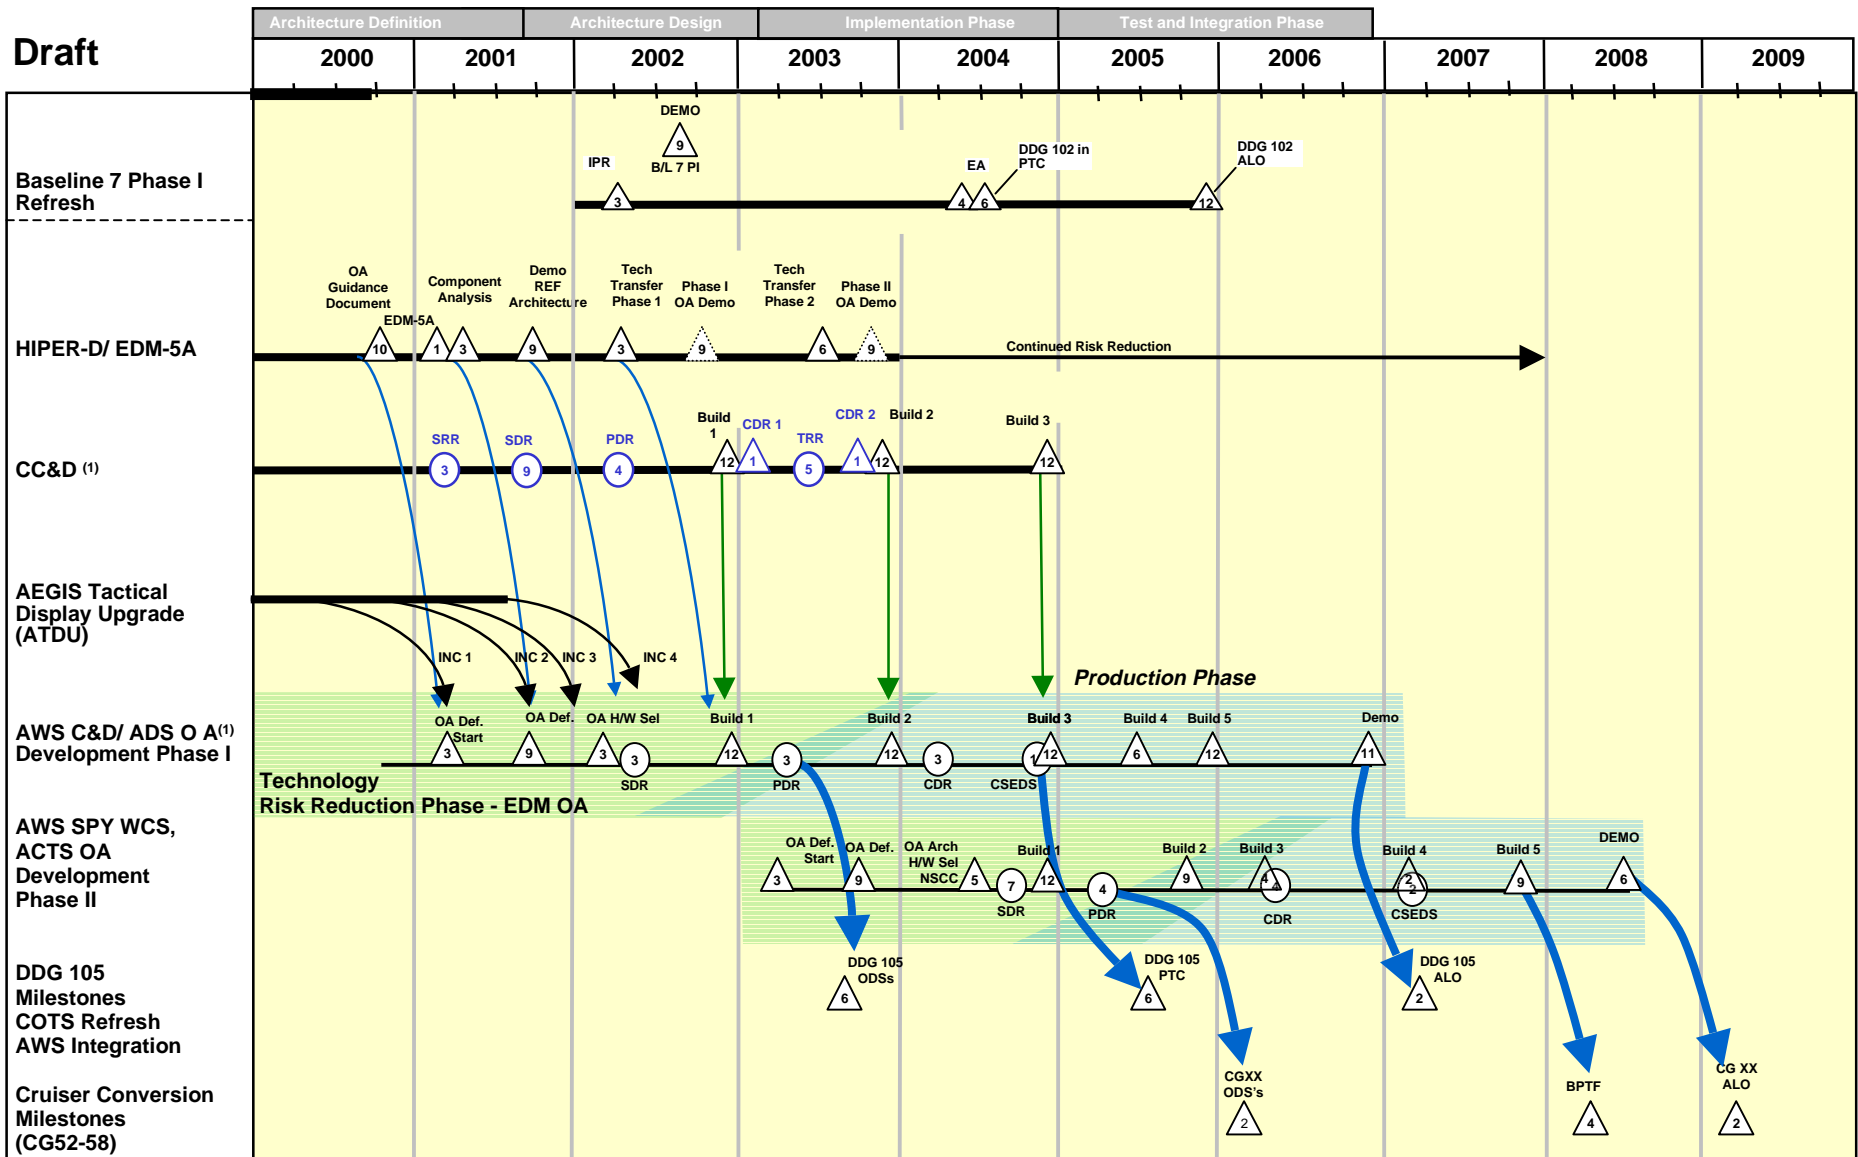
Draft

Architecture Definition | Architecture Design | Implementation Phase | Test and Integration Phase

2000 2001 2002 2003 2004 2005 2006 2007 2008 2009

Baseline 7 Phase I Refresh

DEMO 9 B/L 7 PI
IPR 3
EA 4 6
DDG 102 in PTC
DDG 102 ALO 12

HIPER-D/ EDM-5A

OA Guidance Document
EDM-5A 10
Component Analysis 1 3
Demo REF Architecture 9
Tech Transfer Phase 1 3
Phase I OA Demo 9
Tech Transfer Phase 2 6
Phase II OA Demo 9
Continued Risk Reduction

CC&D (1)

SRR 3
SDR 9
PDR 4
Build 1 12
CDR 1 1
TRR 5
CDR 2 1
Build 2 12
Build 3 12

AEGIS Tactical Display Upgrade (ATDU)

INC 1 INC 2 INC 3 INC 4

Production Phase

AWS C&D/ ADS O A(1) Development Phase I

OA Def. Start 3
OA Def. 9
OA H/W Sel 3
3 SDR
Build 1 12
3 PDR
Build 2 12
3 CDR
CSEDS 1
Build 3 12
Build 4 6
Build 5 12
Demo 11

Technology Risk Reduction Phase - EDM OA

AWS SPY WCS, ACTS OA Development Phase II

OA Def. Start 3
OA Def. 9
OA Arch H/W Sel NSCC 5
7 SDR
Build 1 12
4 PDR
Build 2 9
Build 3 4 4 CDR
Build 4 2 2 CSEDS
Build 5 9
DEMO 6

DDG 105 Milestones COTS Refresh AWS Integration

DDG 105 ODSs 6
DDG 105 PTC 6
DDG 105 ALO 2

Cruiser Conversion Milestones (CG52-58)

CGXX ODS's 2
BPTF 4
CG XX ALO 2